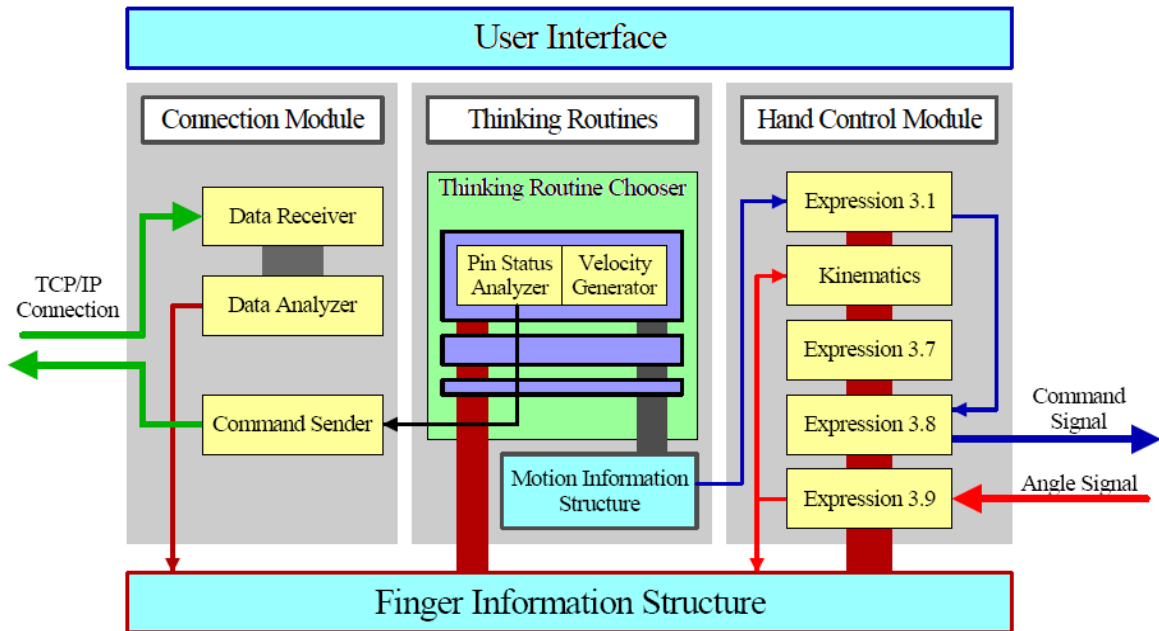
User Interface

Connection Module

Data Receiver

Data Analyzer

Command Sender

TCP/IP Connection

Thinking Routines

Thinking Routine Chooser

Pin Status Analyzer

Velocity Generator

Motion Information Structure

Hand Control Module

Expression 3.1

Kinematics

Expression 3.7

Expression 3.8

Expression 3.9

Command Signal

Angle Signal

Finger Information Structure